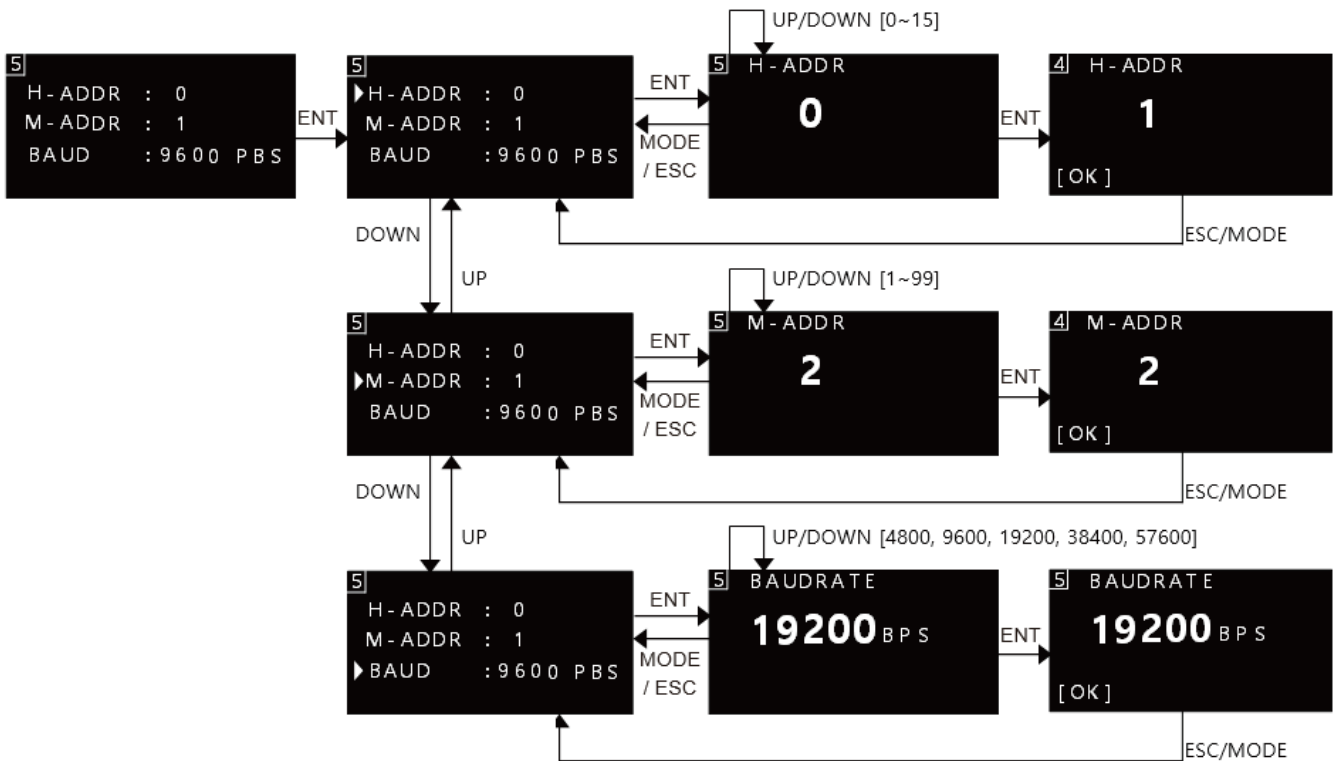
5
H-ADDR : 0
M-ADDR : 1
BAUD :9600 PBS

ENT

5
H-ADDR : 0
M-ADDR : 1
BAUD :9600 PBS

ENT

MODE / ESC

UP/DOWN [0~15]

5 H-ADDR
0

ENT

4 H-ADDR
1
[OK]

ESC/MODE

DOWN

UP

5
H-ADDR : 0
M-ADDR : 1
BAUD :9600 PBS

ENT

MODE / ESC

UP/DOWN [1~99]

5 M-ADDR
2

ENT

4 M-ADDR
2
[OK]

ESC/MODE

DOWN

UP

5
H-ADDR : 0
M-ADDR : 1
BAUD :9600 PBS

ENT

MODE / ESC

UP/DOWN [4800, 9600, 19200, 38400, 57600]

5 BAUDRATE
19200 BPS

ENT

5 BAUDRATE
19200 BPS
[OK]

ESC/MODE